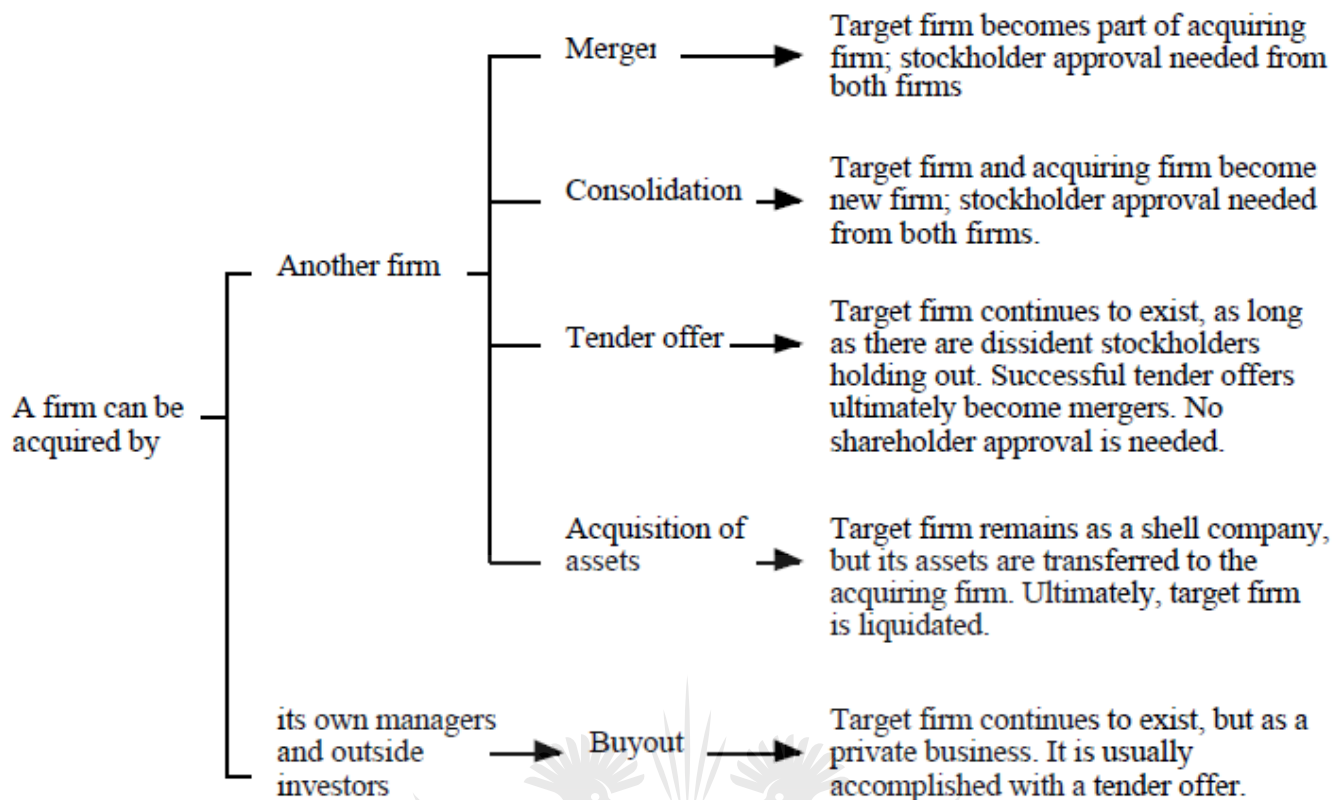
A firm can be acquired by

Another firm

Merger

Target firm becomes part of acquiring firm; stockholder approval needed from both firms

Consolidation

Target firm and acquiring firm become new firm; stockholder approval needed from both firms.

Tender offer

Target firm continues to exist, as long as there are dissident stockholders holding out. Successful tender offers ultimately become mergers. No shareholder approval is needed.

Acquisition of assets

Target firm remains as a shell company, but its assets are transferred to the acquiring firm. Ultimately, target firm is liquidated.

its own managers and outside investors

Buyout

Target firm continues to exist, but as a private business. It is usually accomplished with a tender offer.